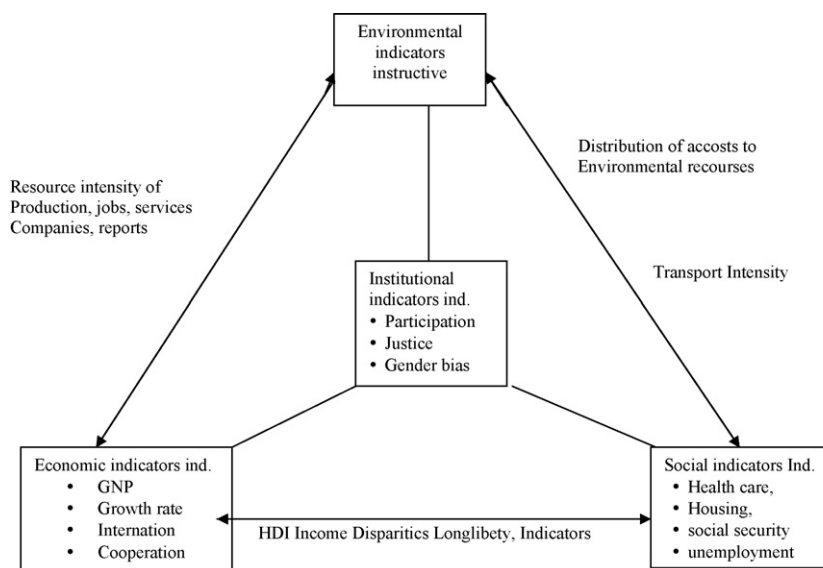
Environmental indicators instructive

Resource intensity of Production, jobs, services Companies, reports

Distribution of accosts to Environmental recourses

Transport Intensity

Institutional indicators ind.
• Participation
• Justice
• Gender bias

Economic indicators ind.
• GNP
• Growth rate
• Internation
• Cooperation

HDI Income Disparitics Longlibety, Indicators

Social indicators Ind.
• Health care,
• Housing,
• social security
• unemployment